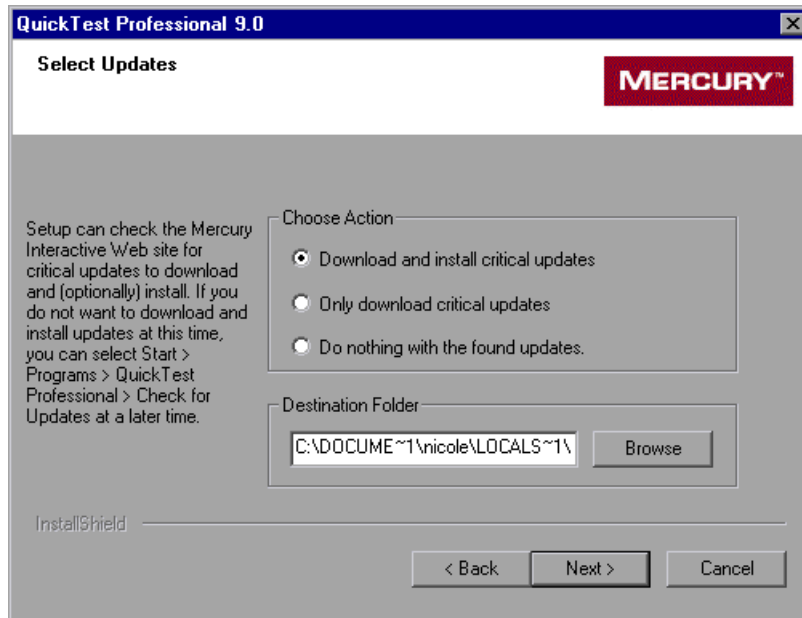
QuickTest Professional 9.0

Select Updates

MERCURY™

Setup can check the Mercury Interactive Web site for critical updates to download and (optionally) install. If you do not want to download and install updates at this time, you can select Start > Programs > QuickTest Professional > Check for Updates at a later time.

Choose Action

Download and install critical updates

Only download critical updates

Do nothing with the found updates.

Destination Folder

C:\DOCUME~1\nicole\LOCALS~1\

Browse

InstallShield

< Back

Next >

Cancel